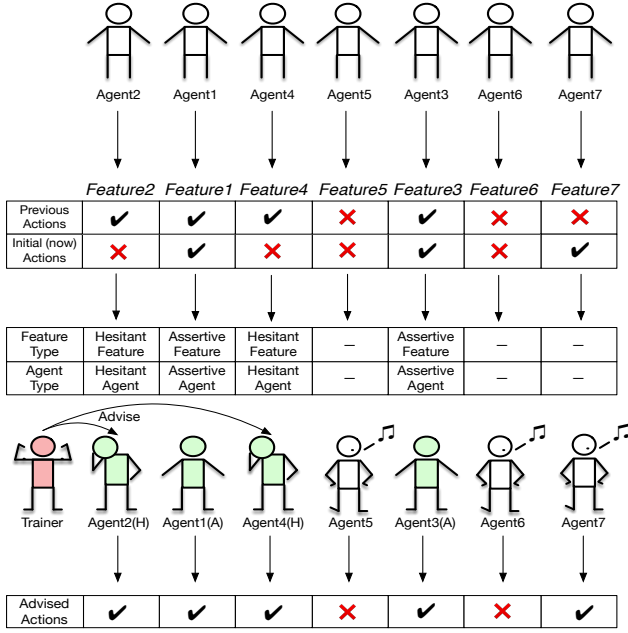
Agent2 Agent1 Agent4 Agent5 Agent3 Agent6 Agent7

| | Feature2 | Feature1 | Feature4 | Feature5 | Feature3 | Feature6 | Feature7 |
|---|---|---|---|---|---|---|---|
| Previous Actions | ✔ | ✔ | ✔ | ✘ | ✔ | ✘ | ✘ |
| Initial (now) Actions | ✘ | ✔ | ✘ | ✘ | ✔ | ✘ | ✔ |

| | | | | | | | |
|---|---|---|---|---|---|---|---|
| Feature Type | Hesitant Feature | Assertive Feature | Hesitant Feature | – | Assertive Feature | – | – |
| Agent Type | Hesitant Agent | Assertive Agent | Hesitant Agent | – | Assertive Agent | – | – |

Advise

Trainer Agent2(H) Agent1(A) Agent4(H) Agent5 Agent3(A) Agent6 Agent7

| | | | | | | | |
|---|---|---|---|---|---|---|---|
| Advised Actions | ✔ | ✔ | ✔ | ✘ | ✔ | ✘ | ✔ |